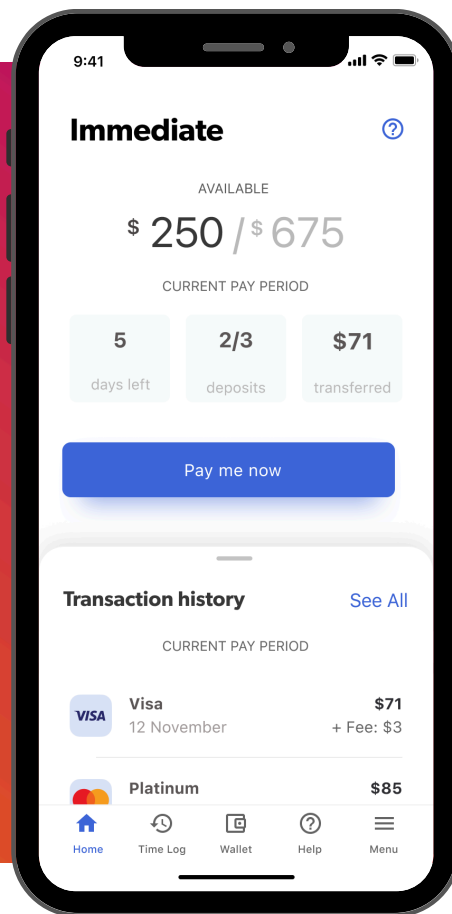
9:41

Immediate

AVAILABLE

\$ 250 / \$ 675

CURRENT PAY PERIOD

| 5 | 2/3 | \$71 |
|---|---|---|
| days left | deposits | transferred |

Pay me now

Transaction history

See All

CURRENT PAY PERIOD

VISA

Visa
12 November

\$71
+ Fee: \$3

Platinum

\$85

Home

Time Log

Wallet

Help

Menu